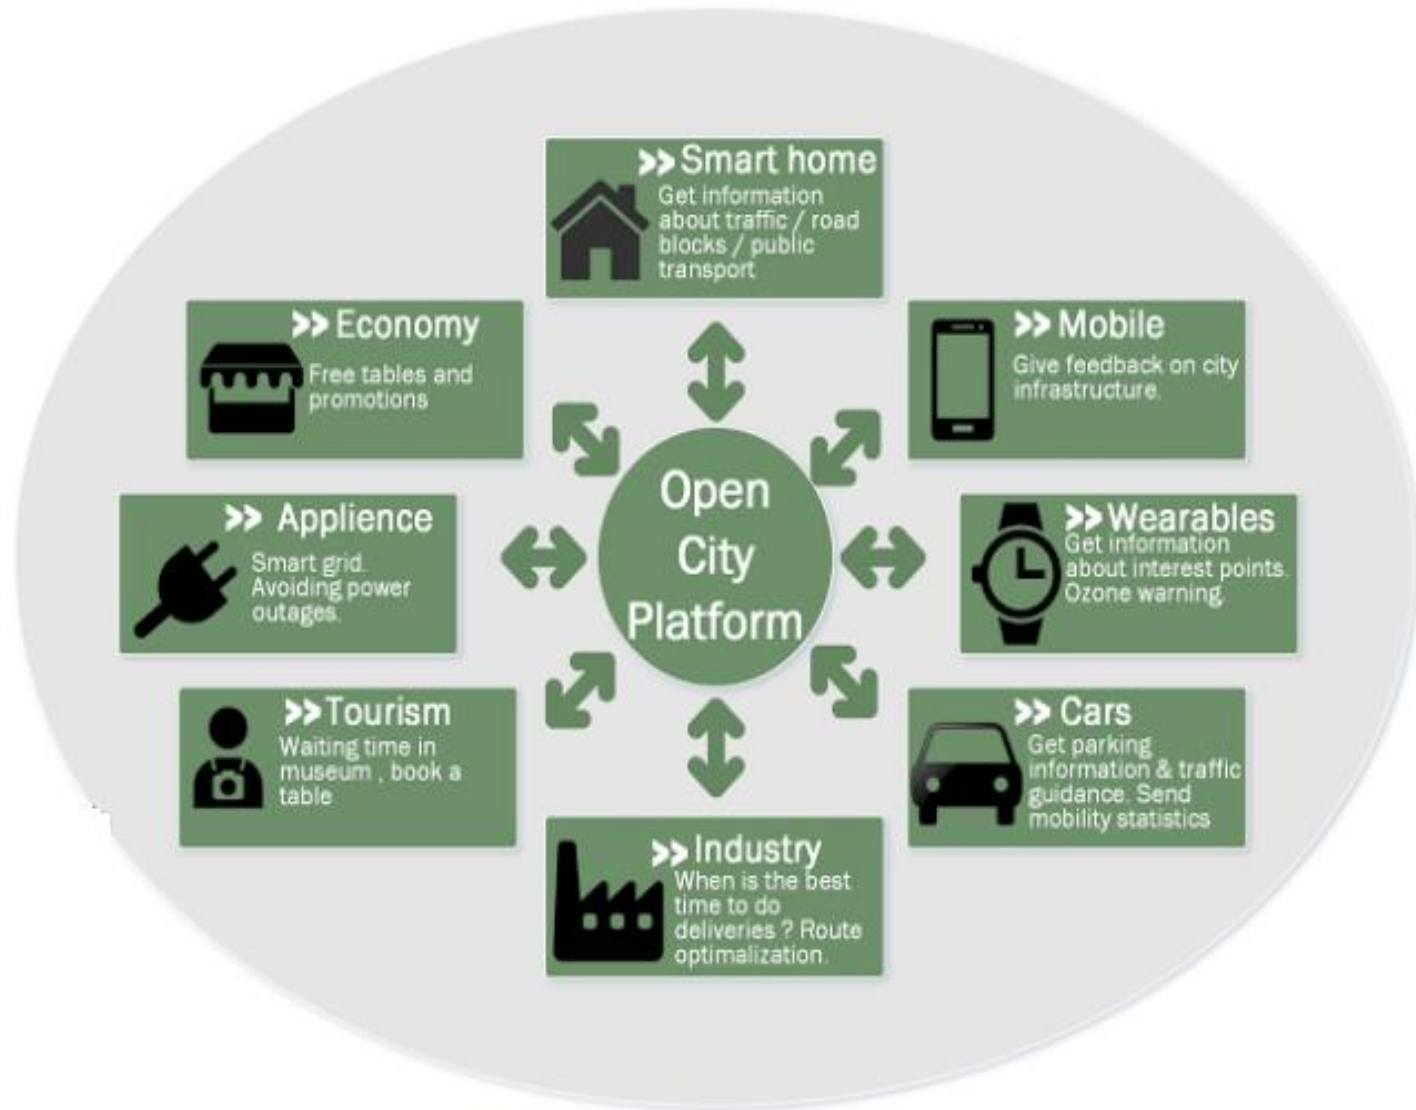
>> Smart home
Get information about traffic / road blocks / public transport

>> Economy
Free tables and promotions

>> Mobile
Give feedback on city infrastructure.

Open City Platform

>> Applience
Smart grid. Avoiding power outages.

>> Wearables
Get information about interest points. Ozone warning.

>> Tourism
Waiting time in museum , book a table

>> Cars
Get parking information & traffic guidance. Send mobility statistics

>> Industry
When is the best time to do deliveries ? Route optimalization.